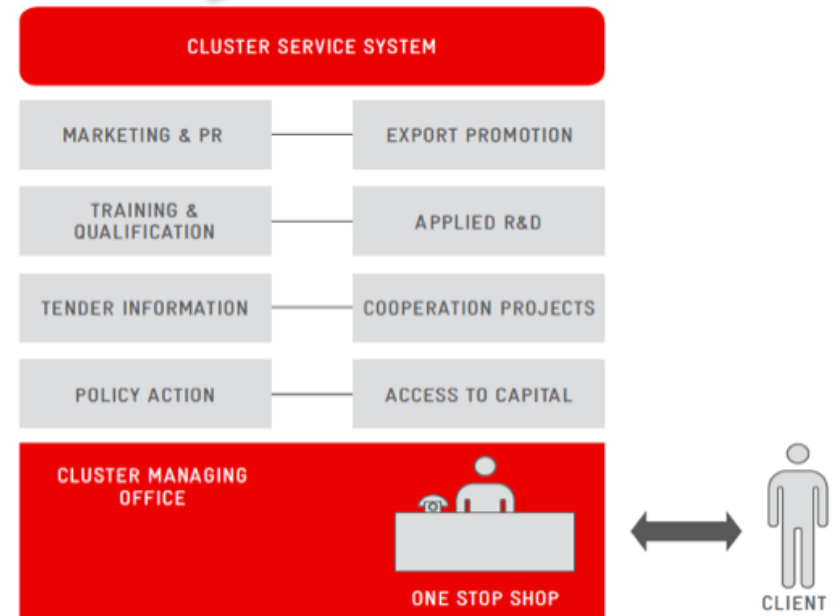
CLUSTER SERVICE SYSTEM

MARKETING & PR

EXPORT PROMOTION

TRAINING & QUALIFICATION

APPLIED R&D

TENDER INFORMATION

COOPERATION PROJECTS

POLICY ACTION

ACCESS TO CAPITAL

CLUSTER MANAGING OFFICE

ONE STOP SHOP

CLIENT